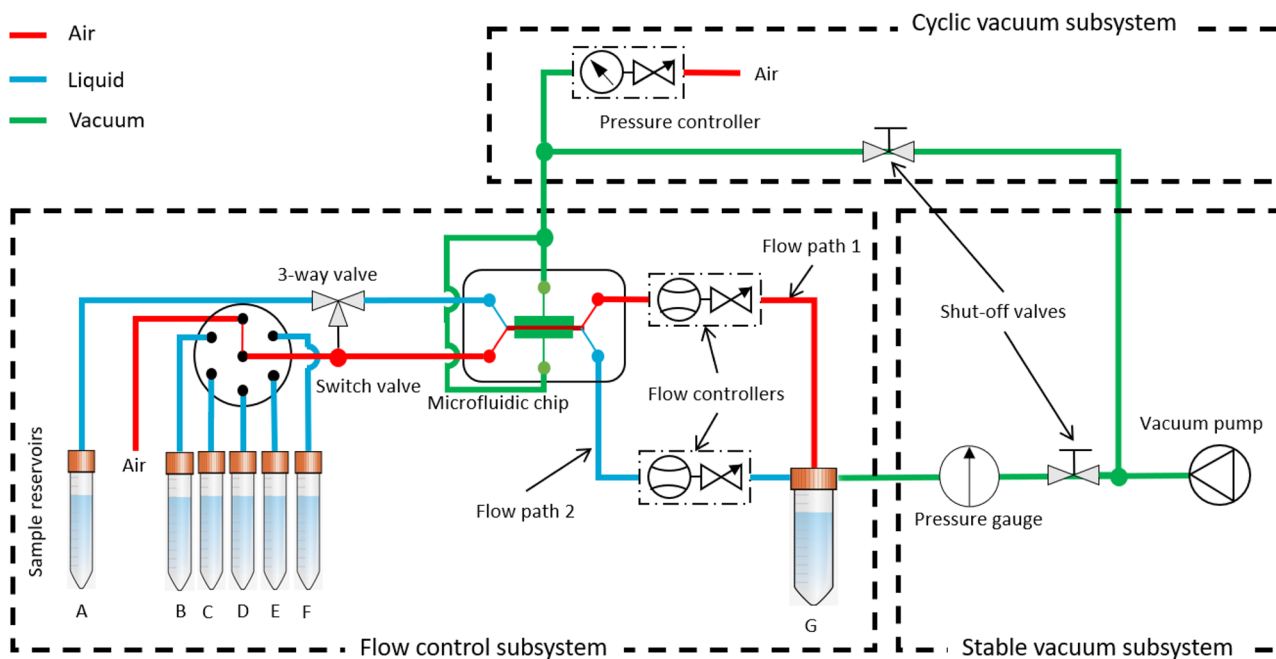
Air
Liquid
Vacuum

Cyclic vacuum subsystem
Air
Pressure controller

3-way valve
Flow path 1
Shut-off valves
Switch valve
Microfluidic chip
Flow controllers
Sample reservoirs
Air
Vacuum pump
Flow path 2
Pressure gauge
A B C D E F
G
Flow control subsystem
Stable vacuum subsystem